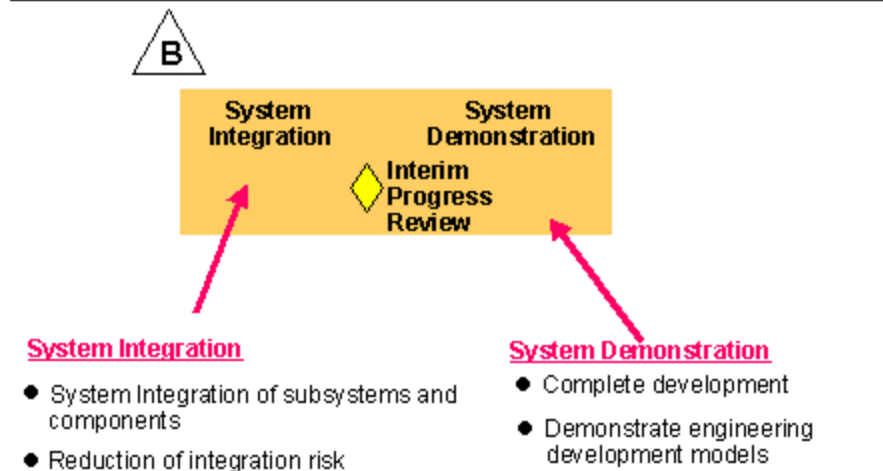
B

System Integration

System Demonstration

Interim Progress Review

System Integration

- System Integration of subsystems and components
- Reduction of integration risk

System Demonstration

- Complete development
- Demonstrate engineering development models